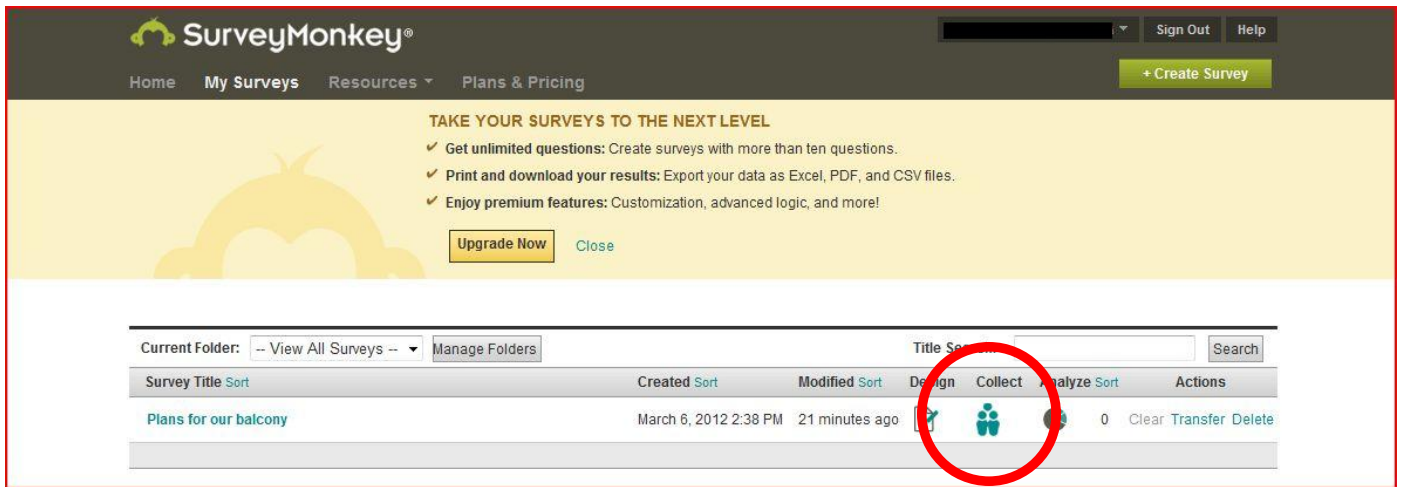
SurveyMonkey®

Sign Out Help

Home My Surveys Resources Plans & Pricing

+ Create Survey

TAKE YOUR SURVEYS TO THE NEXT LEVEL

✔ Get unlimited questions: Create surveys with more than ten questions.

✔ Print and download your results: Export your data as Excel, PDF, and CSV files.

✔ Enjoy premium features: Customization, advanced logic, and more!

Upgrade Now Close

Current Folder: -- View All Surveys -- Manage Folders

Title Se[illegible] Search

| Survey Title Sort | Created Sort | Modified Sort | De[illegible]gn | Collect | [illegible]nalyze Sort | | Actions |
|---|---|---|---|---|---|---|---|
| Plans for our balcony | March 6, 2012 2:38 PM | 21 minutes ago | | | | 0 | Clear Transfer Delete |